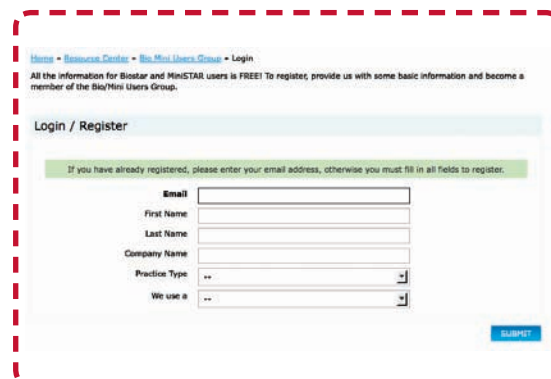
Home » Resource Center » Bio Mini Users Group » Login

All the information for Biostar and MiniSTAR users is FREE! To register, provide us with some basic information and become a member of the Bio/Mini Users Group.

Login / Register

If you have already registered, please enter your email address, otherwise you must fill in all fields to register.

Email

First Name

Last Name

Company Name

Practice Type --

We use a --

SUBMIT